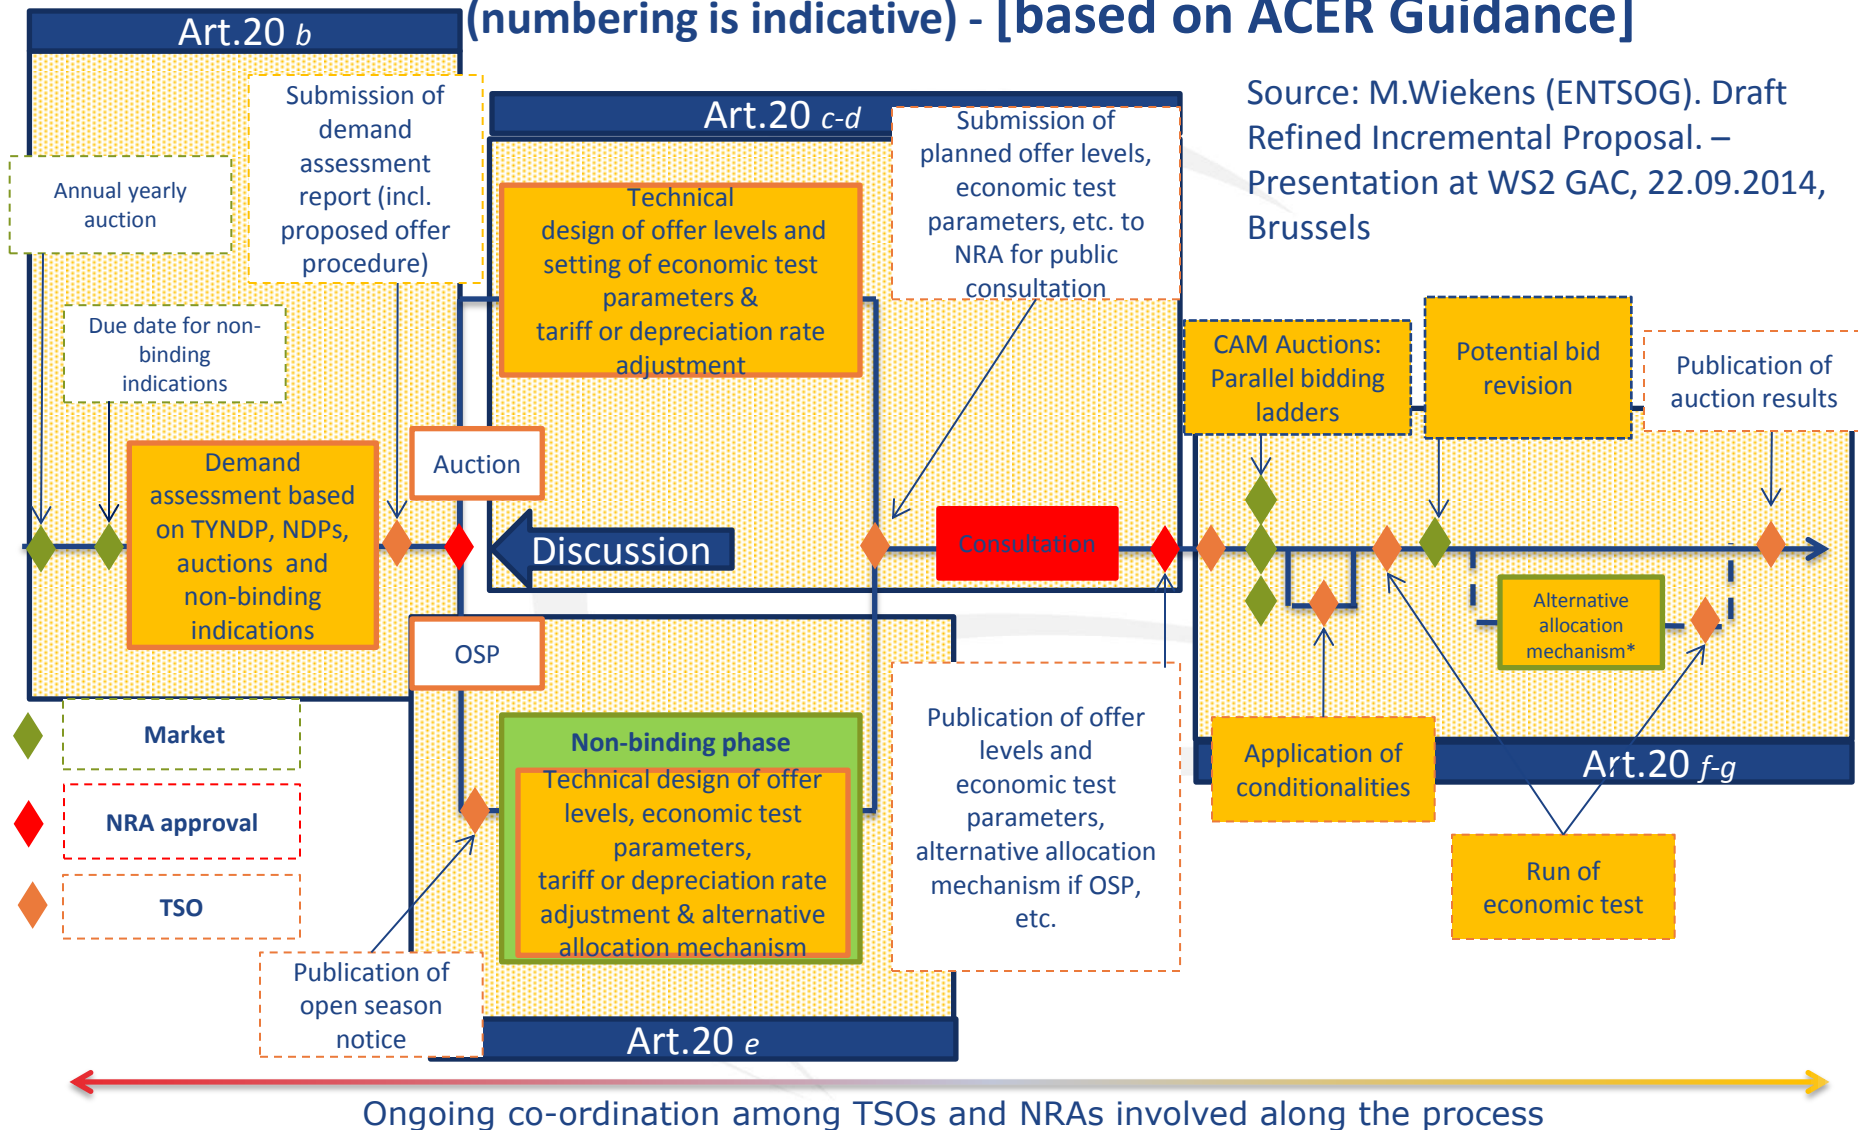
(numbering is indicative) - [based on ACER Guidance]

Source: M.Wiekens (ENTSOG). Draft Refined Incremental Proposal. – Presentation at WS2 GAC, 22.09.2014, Brussels

Art.20 b

Annual yearly auction

Submission of demand assessment report (incl. proposed offer procedure)

Due date for non-binding indications

Demand assessment based on TYNDP, NDPs, auctions and non-binding indications

Auction

OSP

Art.20 c-d

Technical design of offer levels and setting of economic test parameters & tariff or depreciation rate adjustment

Submission of planned offer levels, economic test parameters, etc. to NRA for public consultation

Discussion

Consultation

CAM Auctions: Parallel bidding ladders

Potential bid revision

Publication of auction results

Alternative allocation mechanism*

Application of conditionalities

Art.20 f-g

Run of economic test

Non-binding phase

Technical design of offer levels, economic test parameters, tariff or depreciation rate adjustment & alternative allocation mechanism

Publication of offer levels and economic test parameters, alternative allocation mechanism if OSP, etc.

Market

NRA approval

TSO

Publication of open season notice

Art.20 e

Ongoing co-ordination among TSOs and NRAs involved along the process